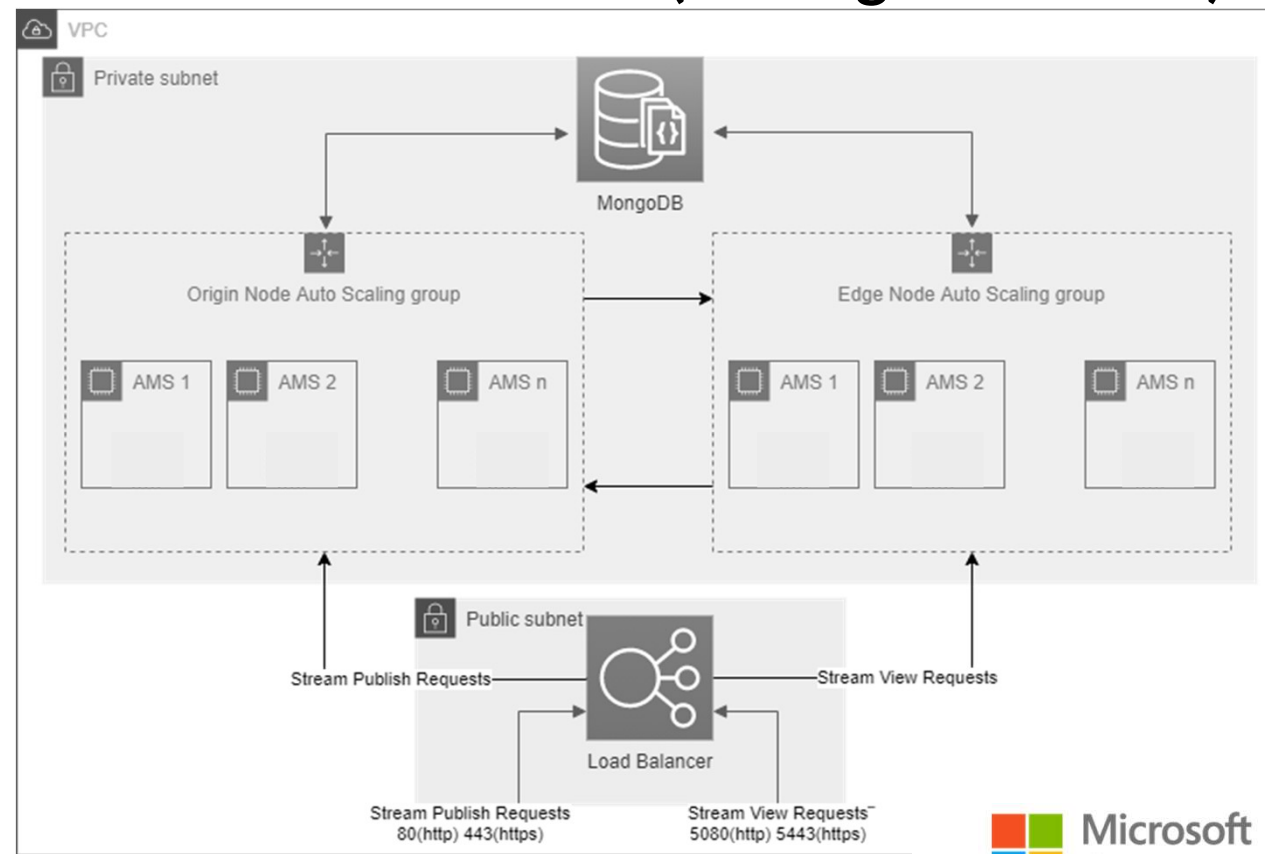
VPC

Private subnet

MongoDB

Origin Node Auto Scaling group

AMS 1

AMS 2

AMS n

Edge Node Auto Scaling group

AMS 1

AMS 2

AMS n

Public subnet

Stream Publish Requests

Stream View Requests

Load Balancer

Stream Publish Requests
80(http) 443(https)

Stream View Requests
5080(http) 5443(https)

Microsoft